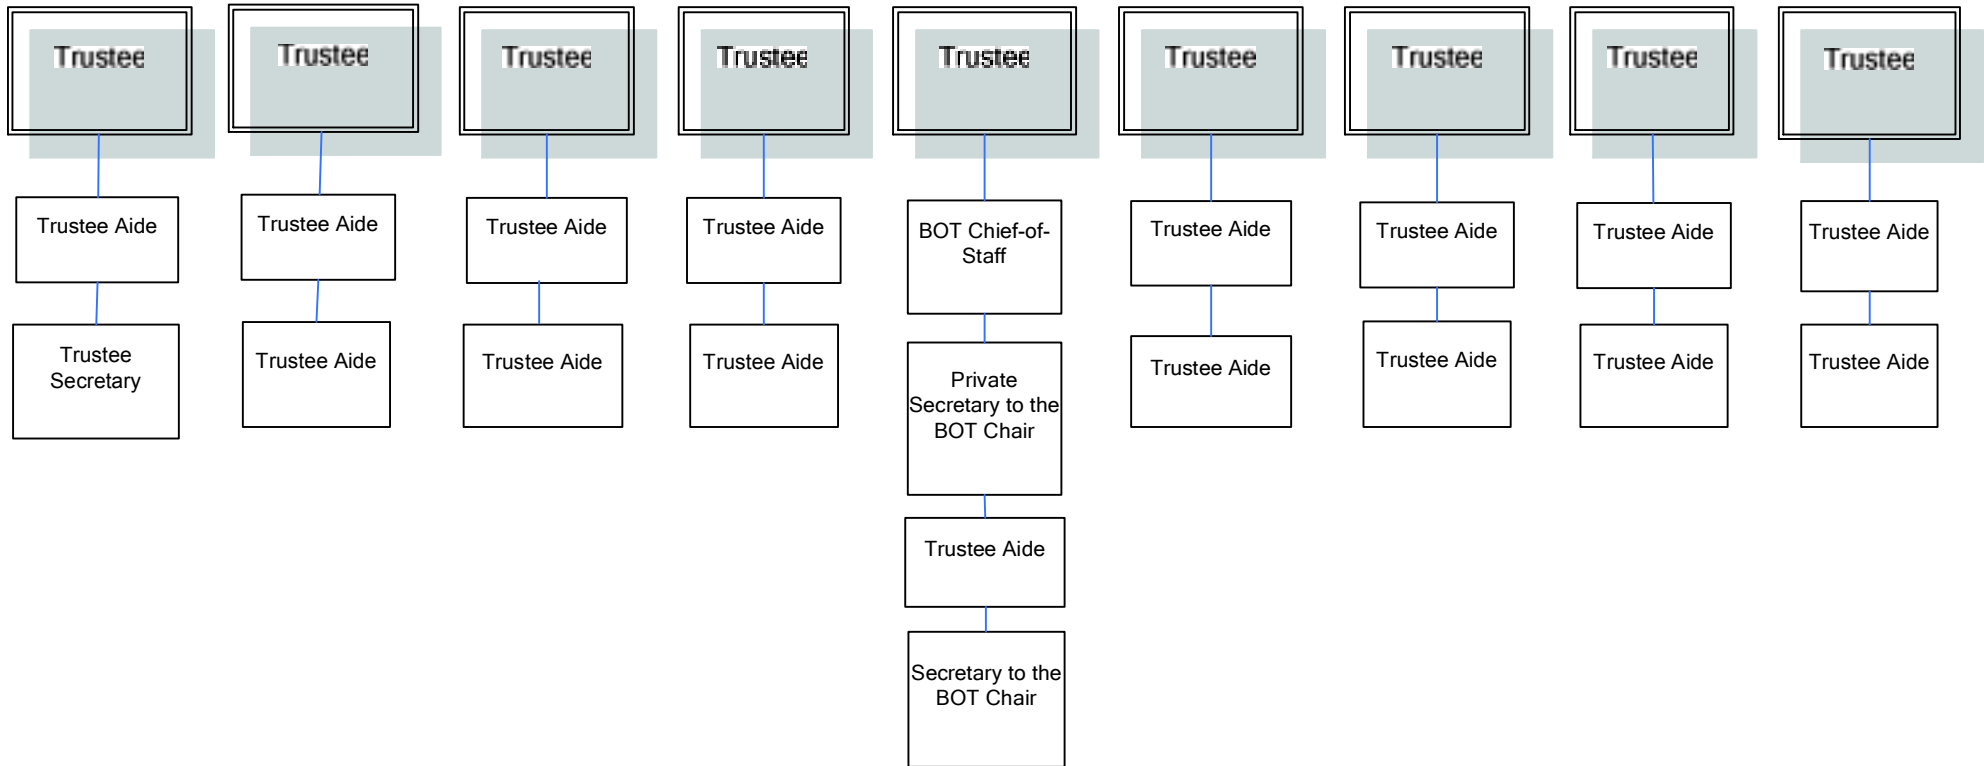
Trustee

Trustee Aide

Trustee Secretary

Trustee

Trustee Aide

Trustee Aide

Trustee

Trustee Aide

Trustee Aide

Trustee

Trustee Aide

Trustee Aide

Trustee

BOT Chief-of-Staff

Private Secretary to the BOT Chair

Trustee Aide

Secretary to the BOT Chair

Trustee

Trustee Aide

Trustee Aide

Trustee

Trustee Aide

Trustee Aide

Trustee

Trustee Aide

Trustee Aide

Trustee

Trustee Aide

Trustee Aide